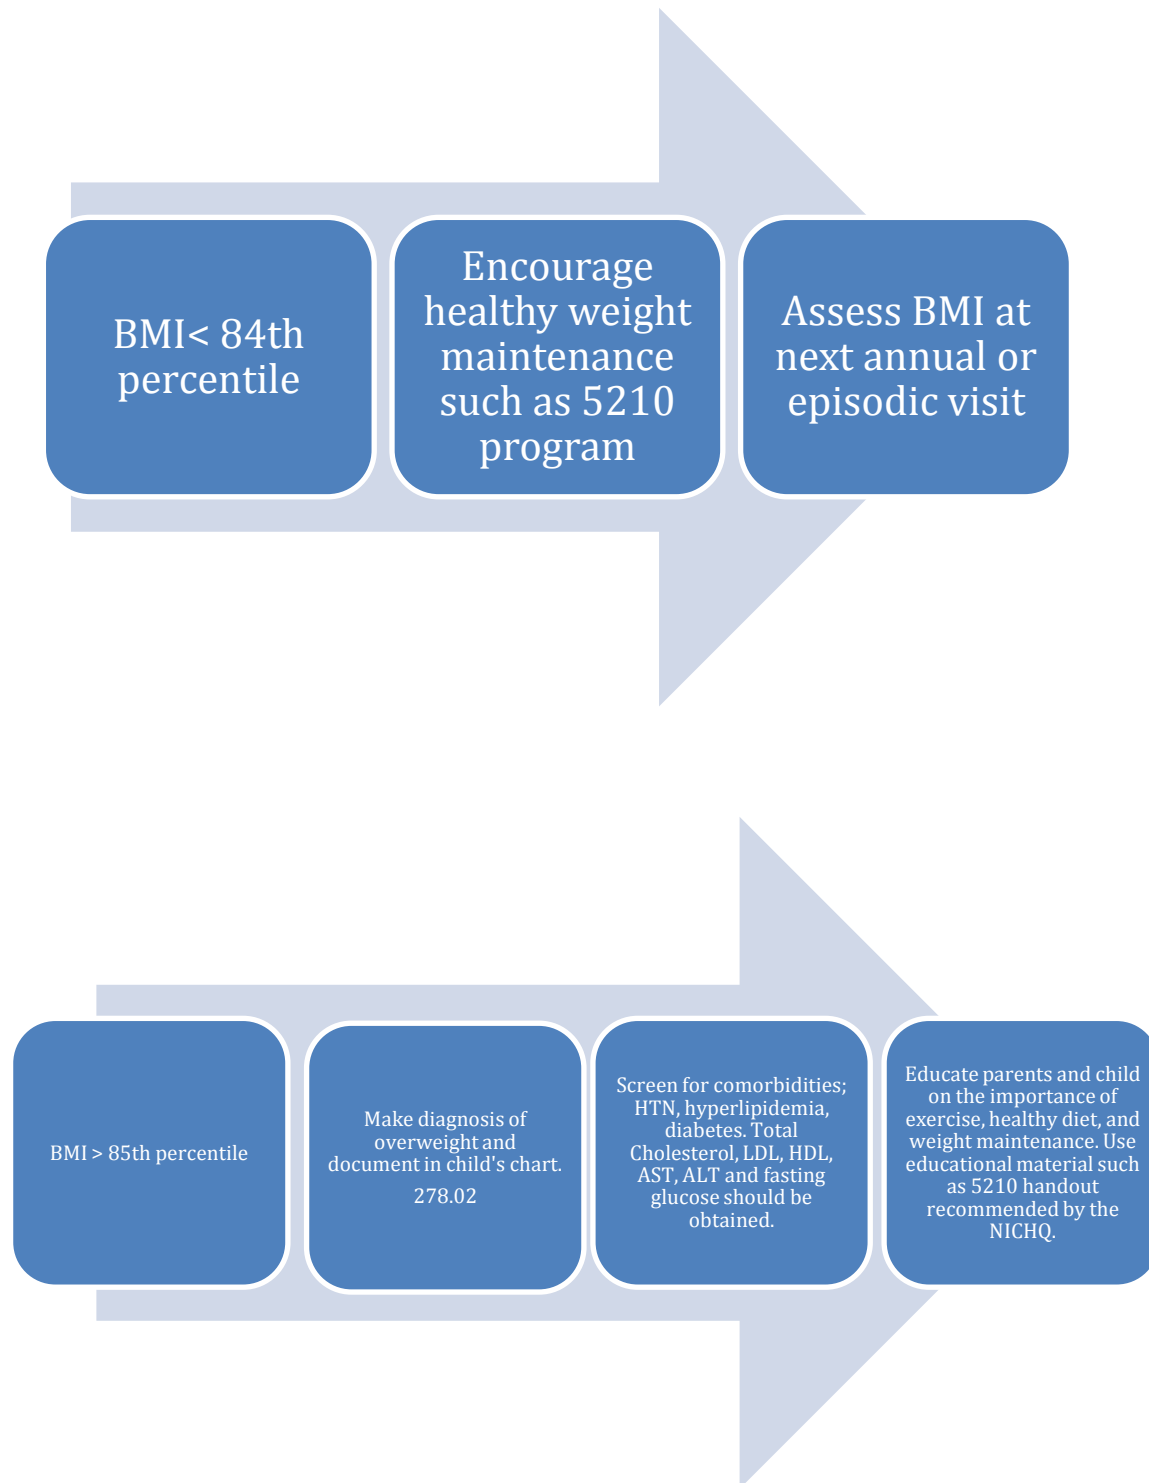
BMI< 84th percentile

Encourage healthy weight maintenance such as 5210 program

Assess BMI at next annual or episodic visit

BMI > 85th percentile

Make diagnosis of overweight and document in child's chart. 278.02

Screen for comorbidities; HTN, hyperlipidemia, diabetes. Total Cholesterol, LDL, HDL, AST, ALT and fasting glucose should be obtained.

Educate parents and child on the importance of exercise, healthy diet, and weight maintenance. Use educational material such as 5210 handout recommended by the NICHQ.